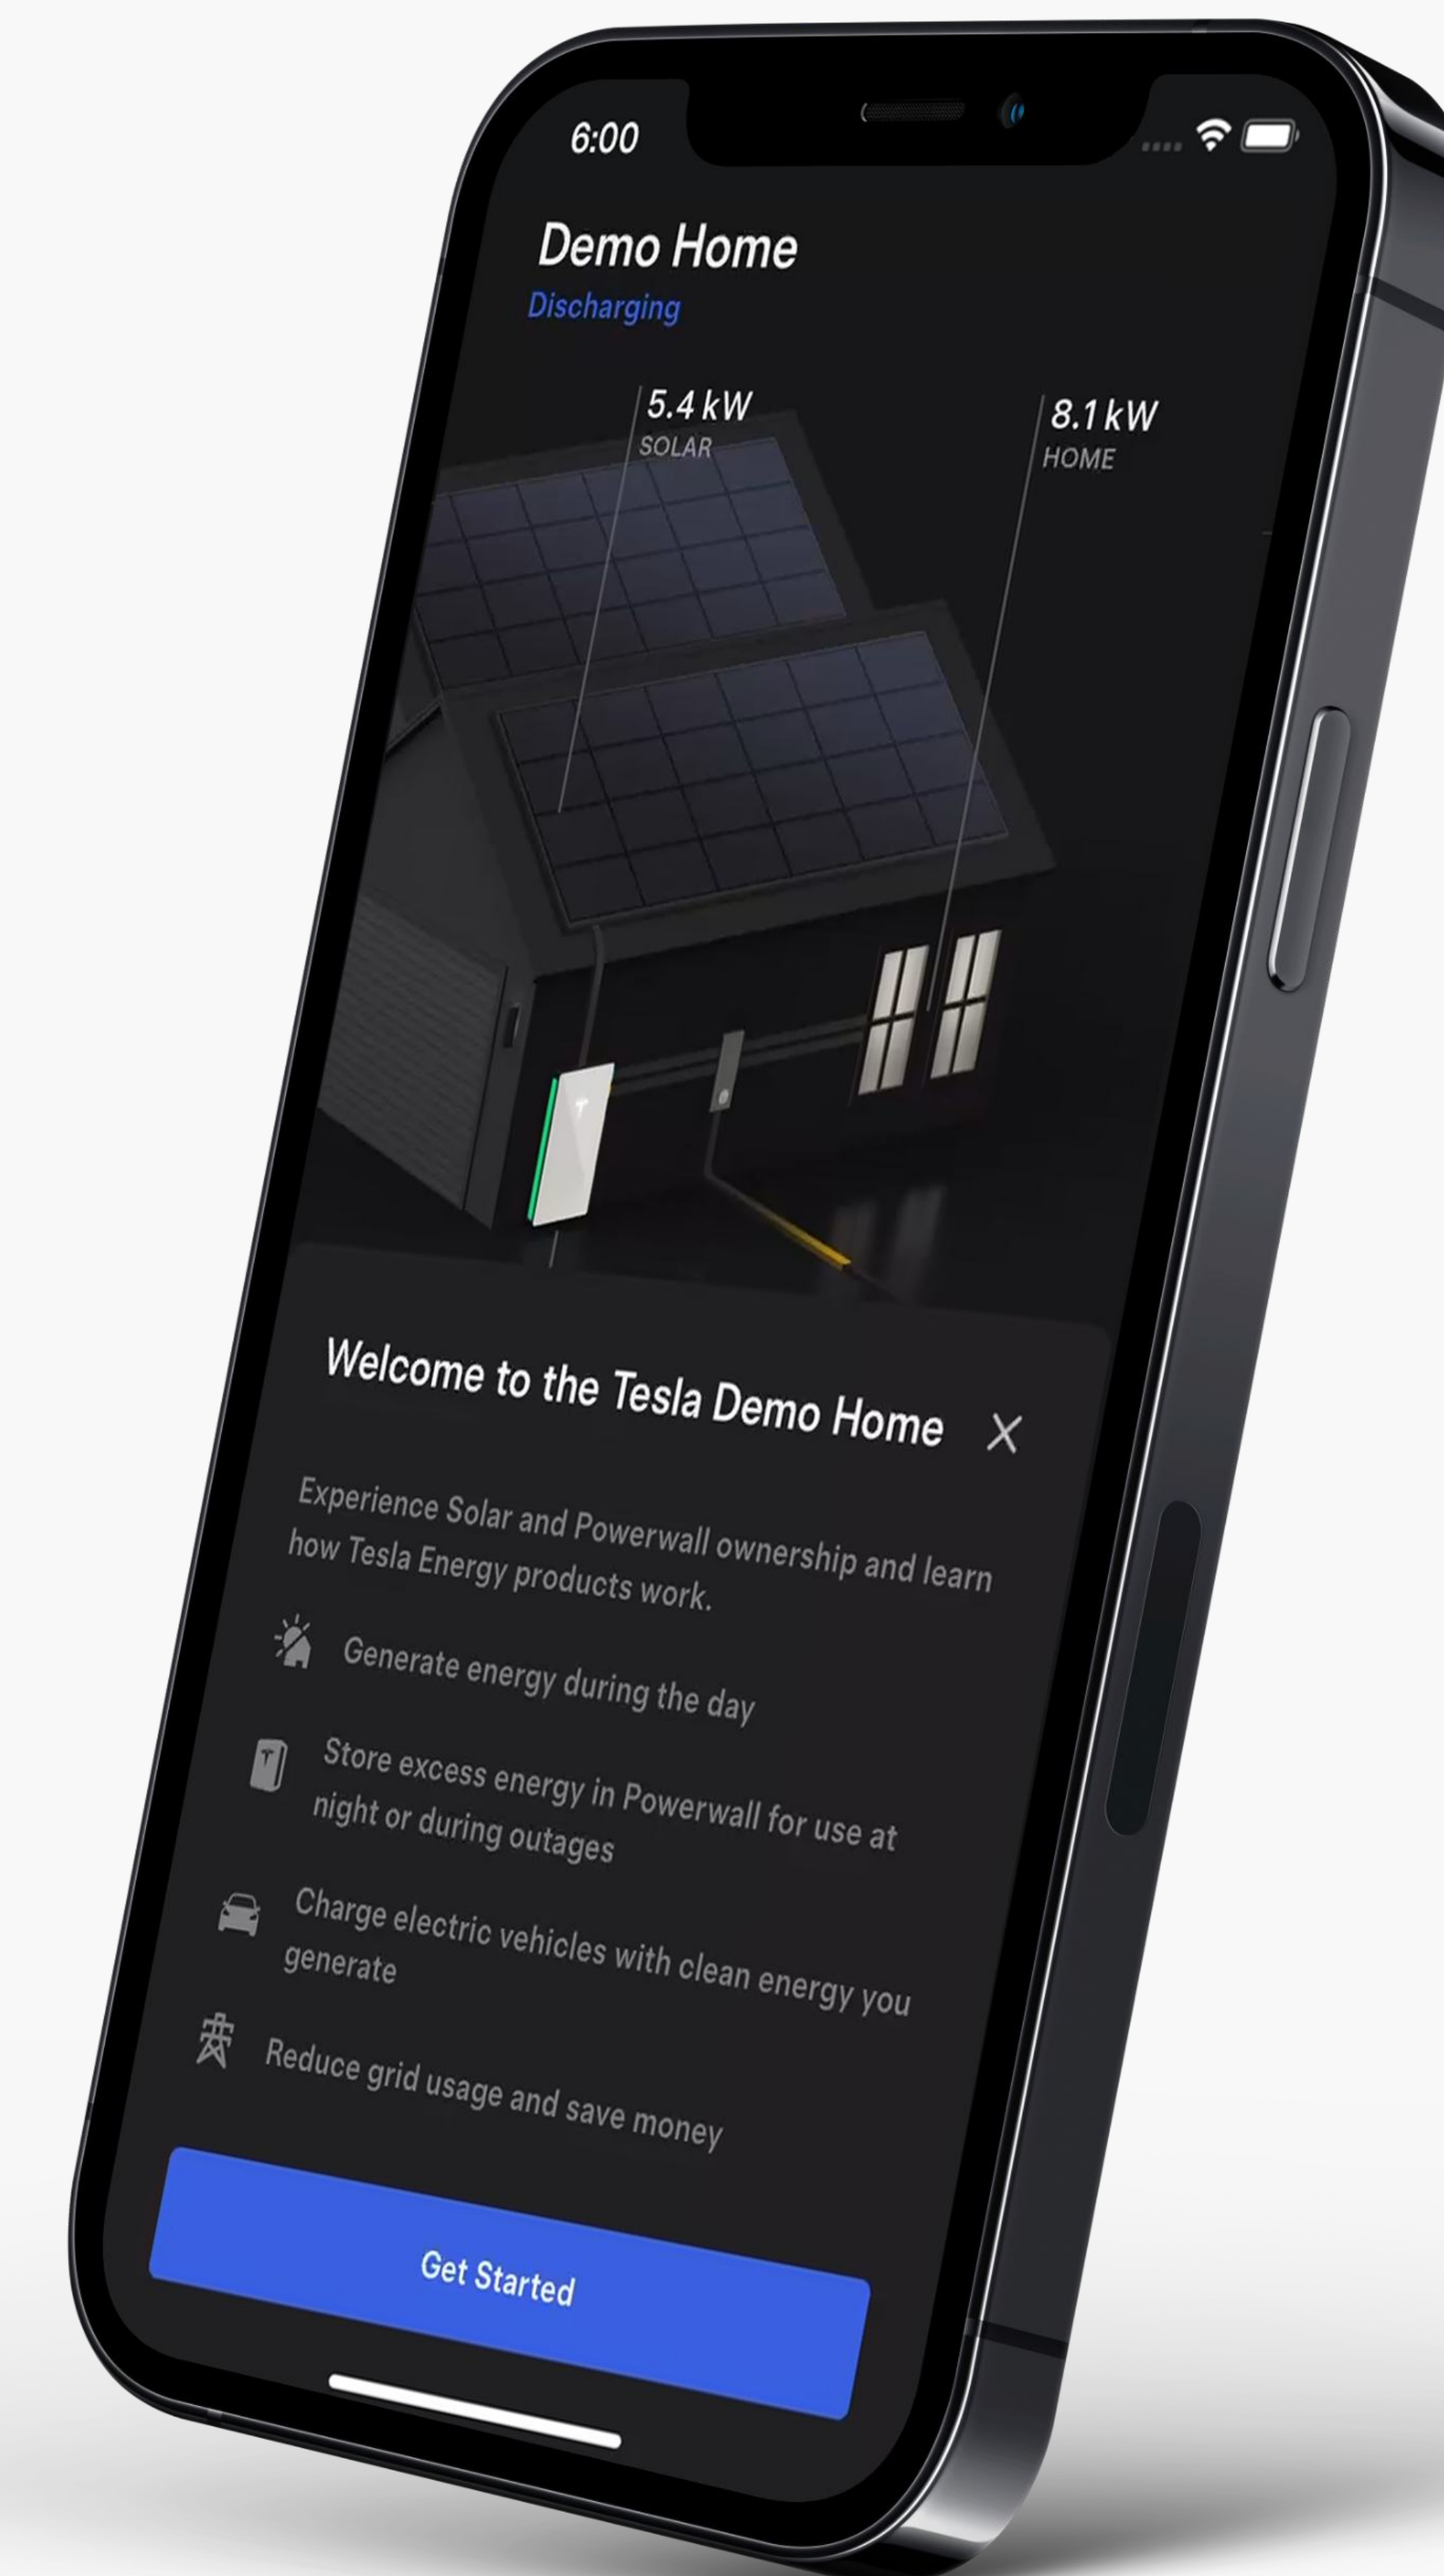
6:00

Demo Home
Discharging

5.4 kW
SOLAR

8.1 kW
HOME

Welcome to the Tesla Demo Home ×

Experience Solar and Powerwall ownership and learn how Tesla Energy products work.

Generate energy during the day

Store excess energy in Powerwall for use at night or during outages

Charge electric vehicles with clean energy you generate

Reduce grid usage and save money

Get Started